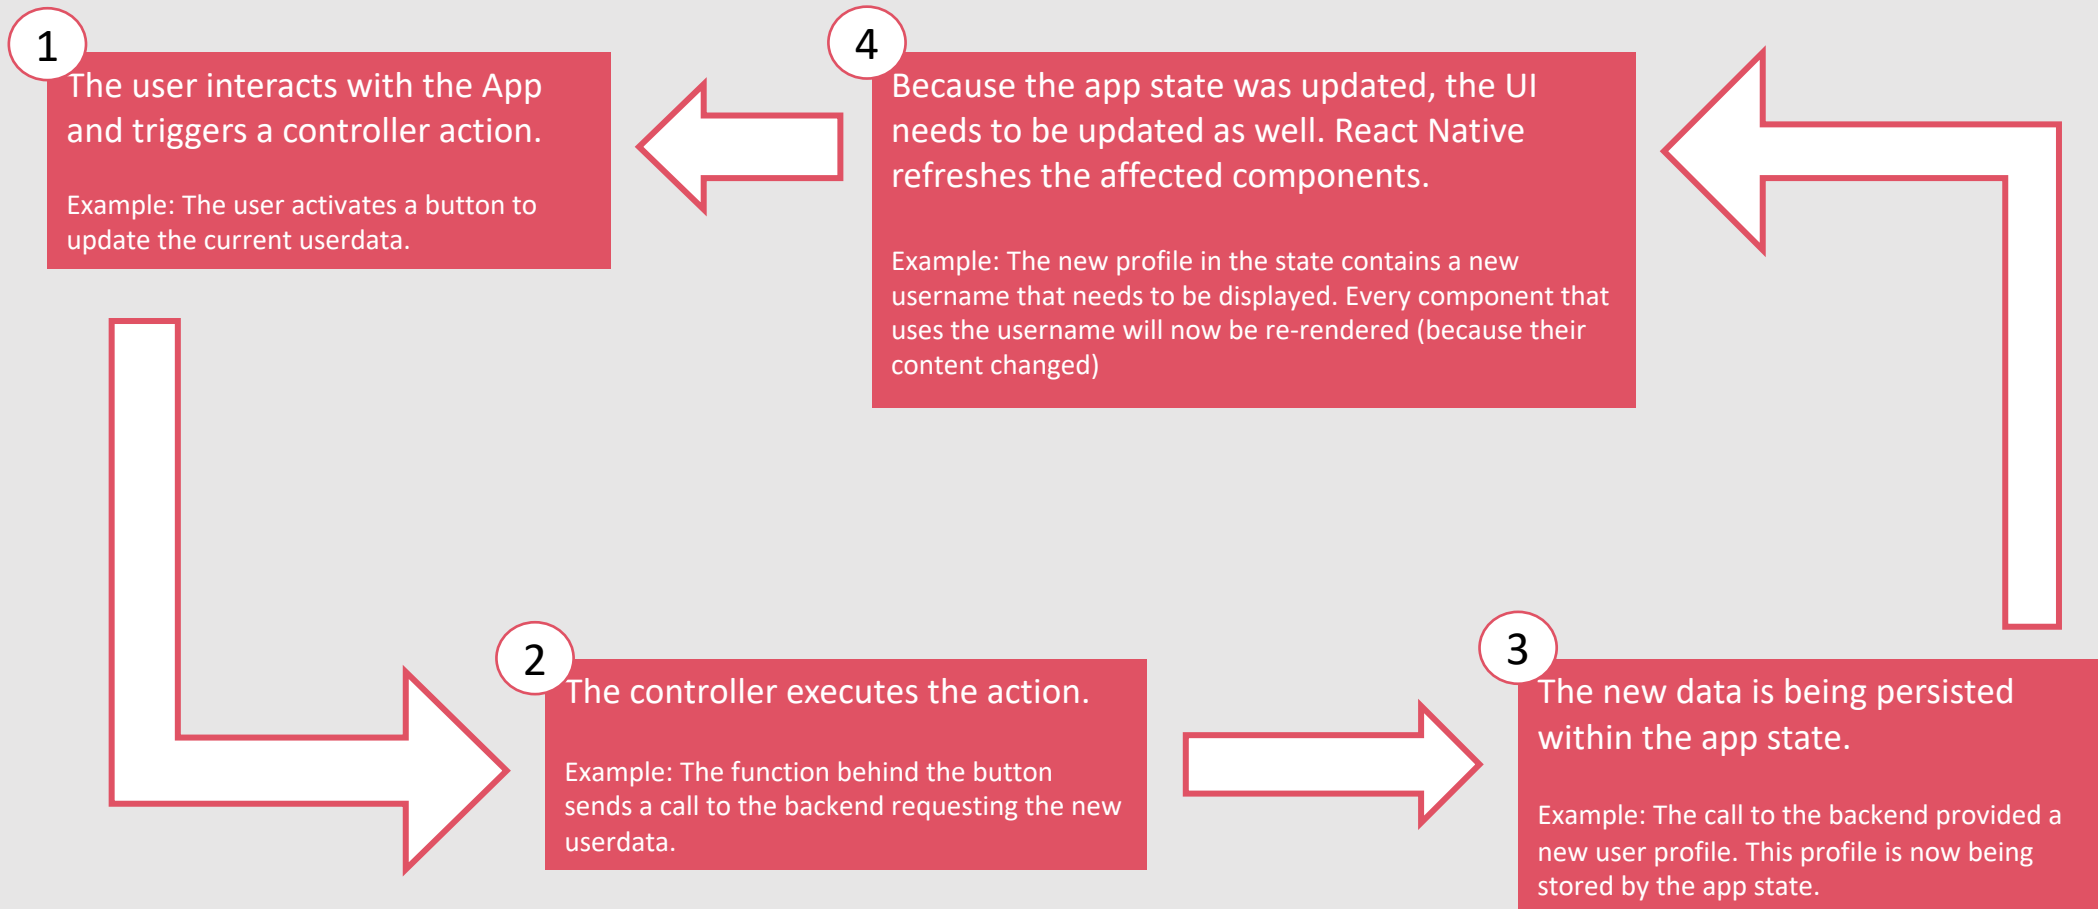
1
The user interacts with the App and triggers a controller action.

Example: The user activates a button to update the current userdata.

4
Because the app state was updated, the UI needs to be updated as well. React Native refreshes the affected components.

Example: The new profile in the state contains a new username that needs to be displayed. Every component that uses the username will now be re-rendered (because their content changed)

2
The controller executes the action.

Example: The function behind the button sends a call to the backend requesting the new userdata.

3
The new data is being persisted within the app state.

Example: The call to the backend provided a new user profile. This profile is now being stored by the app state.